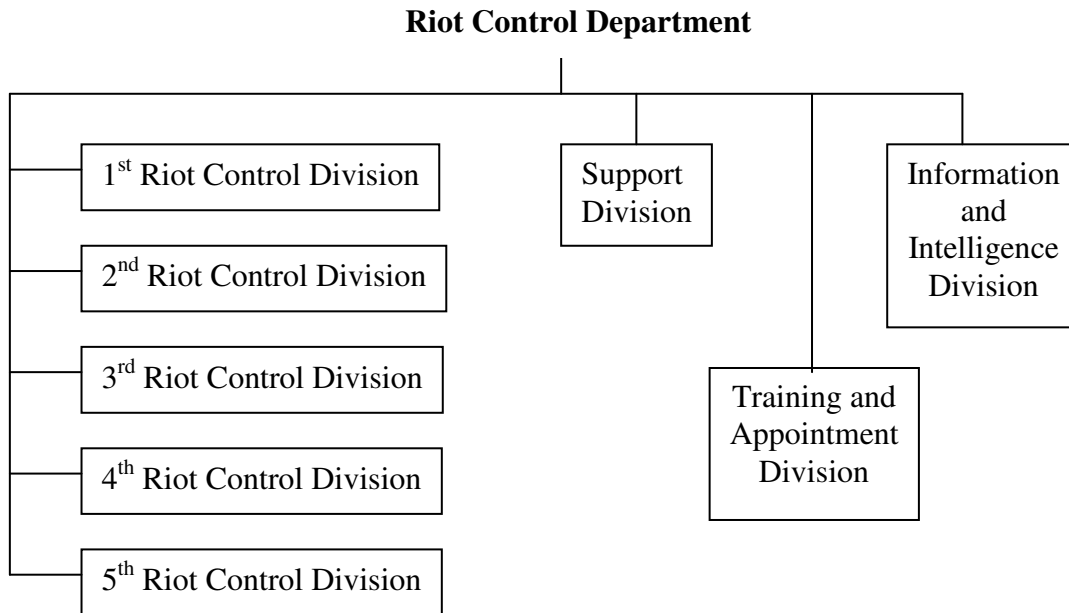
**Riot Control Department**

1$^{st}$ Riot Control Division

2$^{nd}$ Riot Control Division

3$^{rd}$ Riot Control Division

4$^{th}$ Riot Control Division

5$^{th}$ Riot Control Division

Support Division

Training and Appointment Division

Information and Intelligence Division